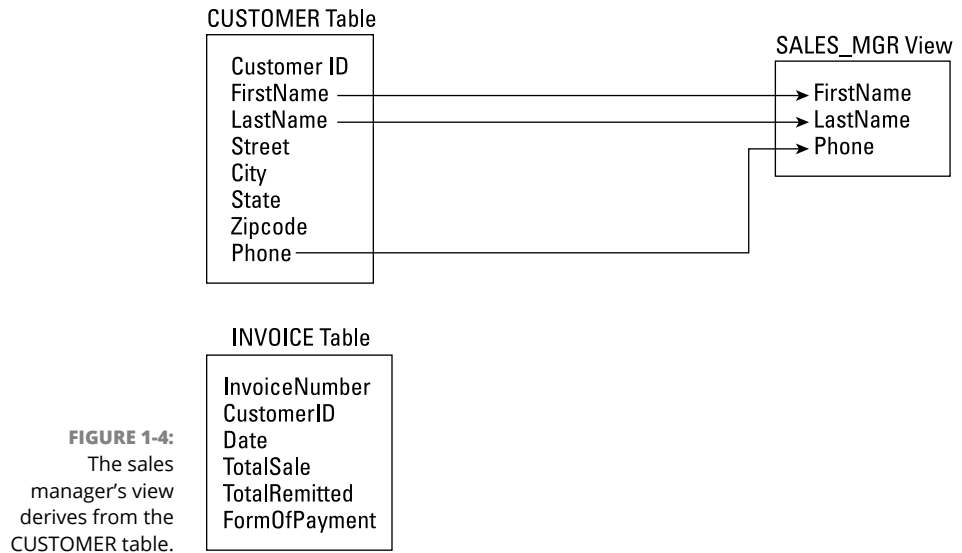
CUSTOMER Table

Customer ID
FirstName
LastName
Street
City
State
Zipcode
Phone

SALES_MGR View

FirstName
LastName
Phone

INVOICE Table

InvoiceNumber
CustomerID
Date
TotalSale
TotalRemitted
FormOfPayment

FIGURE 1-4: The sales manager's view derives from the CUSTOMER table.